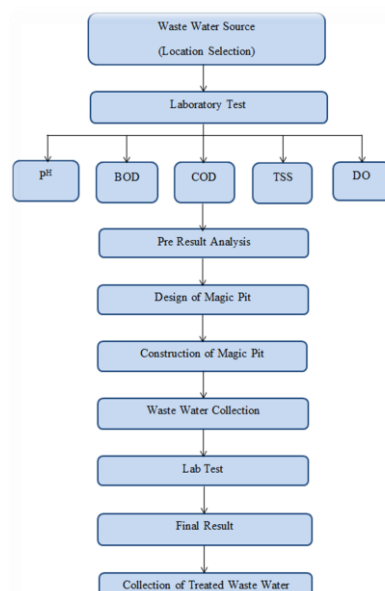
Waste Water Source
(Location Selection)

Laboratory Test

p$^{H}$

BOD

COD

TSS

DO

Pre Result Analysis

Design of Magic Pit

Construction of Magic Pit

Waste Water Collection

Lab Test

Final Result

Collection of Treated Waste Water